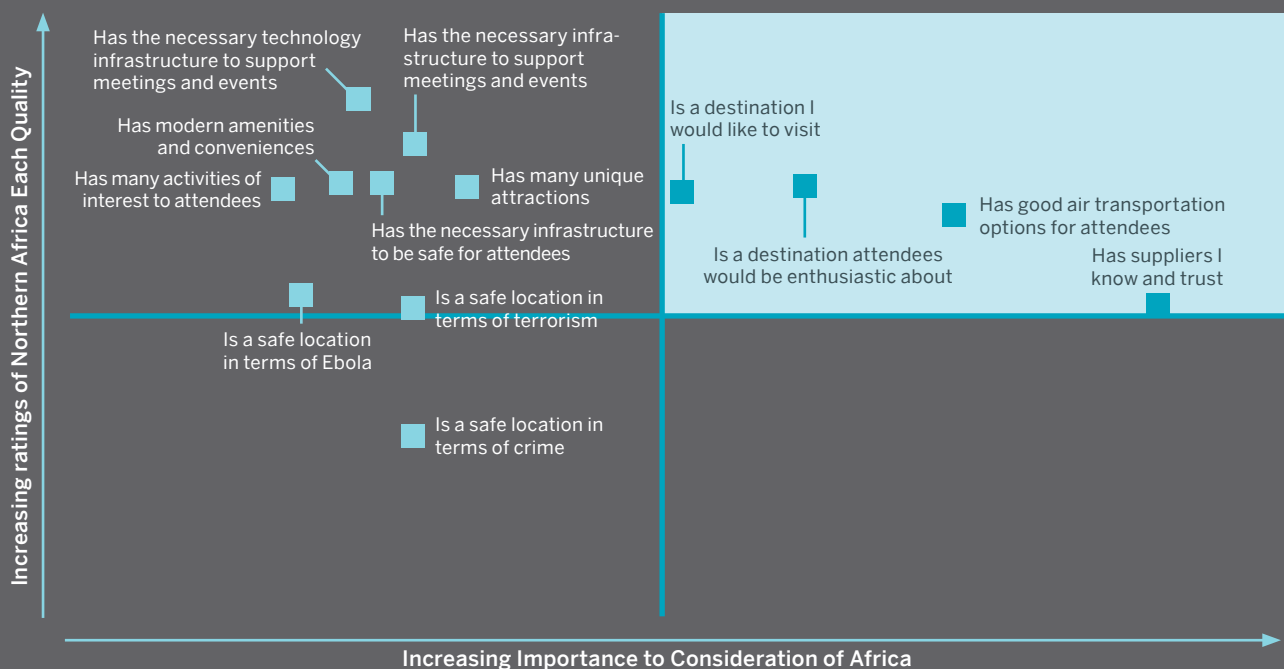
Increasing ratings of Northern Africa Each Quality

Has the necessary technology infrastructure to support meetings and events

Has the necessary infrastructure to support meetings and events

Has modern amenities and conveniences

Has many activities of interest to attendees

Has many unique attractions

Has the necessary infrastructure to be safe for attendees

Is a destination I would like to visit

Is a destination attendees would be enthusiastic about

Has good air transportation options for attendees

Has suppliers I know and trust

Is a safe location in terms of Ebola

Is a safe location in terms of terrorism

Is a safe location in terms of crime

Increasing Importance to Consideration of Africa